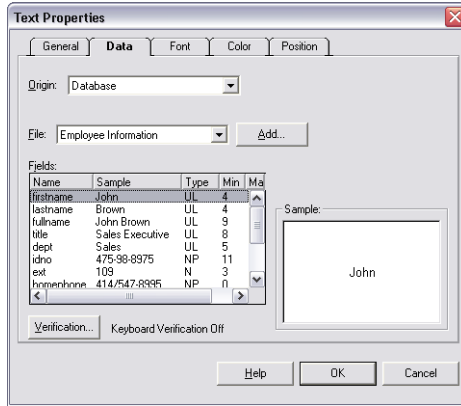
Text Properties

General | Data | Font | Color | Position

Origin: Database

File: Employee Information
Add...

Fields:

| Name | Sample | Type | Min | Ma |
|---|---|---|---|---|
| firstname | John | UL | 4 | |
| lastname | Brown | UL | 4 | |
| fullname | John Brown | UL | 9 | |
| title | Sales Executive | UL | 8 | |
| dept | Sales | UL | 5 | |
| idno | 475-98-8975 | NP | 11 | |
| ext | 109 | N | 3 | |
| homephone | 414/547-8995 | NP | 0 | |

Sample:
John

Verification...
Keyboard Verification Off

Help
OK
Cancel